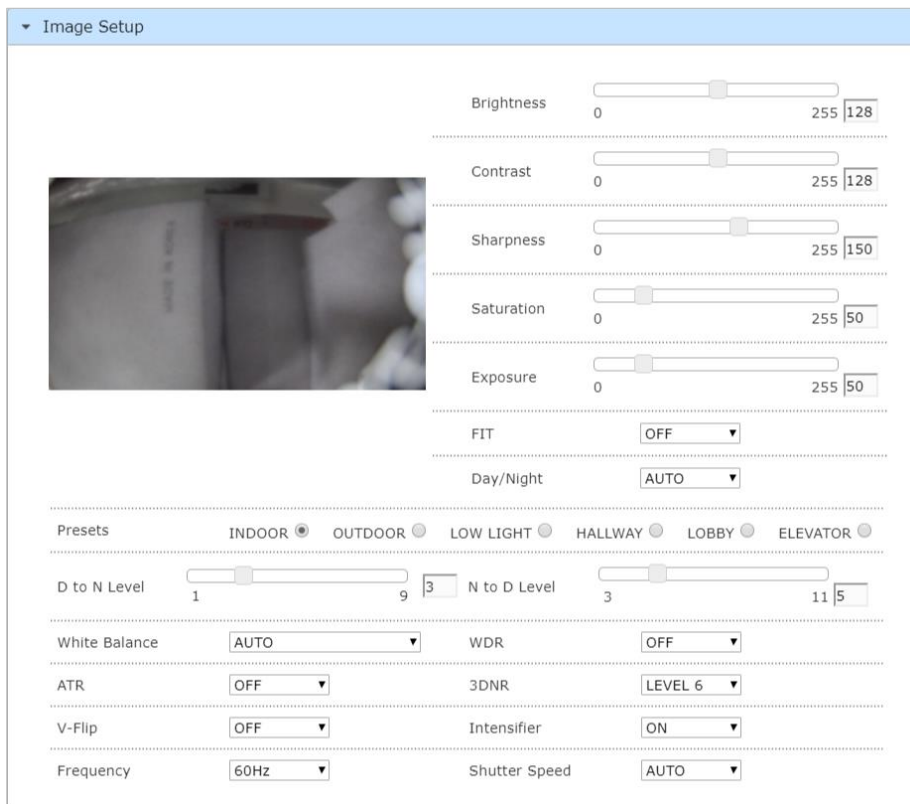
Image Setup

Brightness 0 255 128

Contrast 0 255 128

Sharpness 0 255 150

Saturation 0 255 50

Exposure 0 255 50

FIT OFF

Day/Night AUTO

Presets INDOOR OUTDOOR LOW LIGHT HALLWAY LOBBY ELEVATOR

D to N Level 1 9 3 N to D Level 3 11 5

White Balance AUTO WDR OFF

ATR OFF 3DNR LEVEL 6

V-Flip OFF Intensifier ON

Frequency 60Hz Shutter Speed AUTO